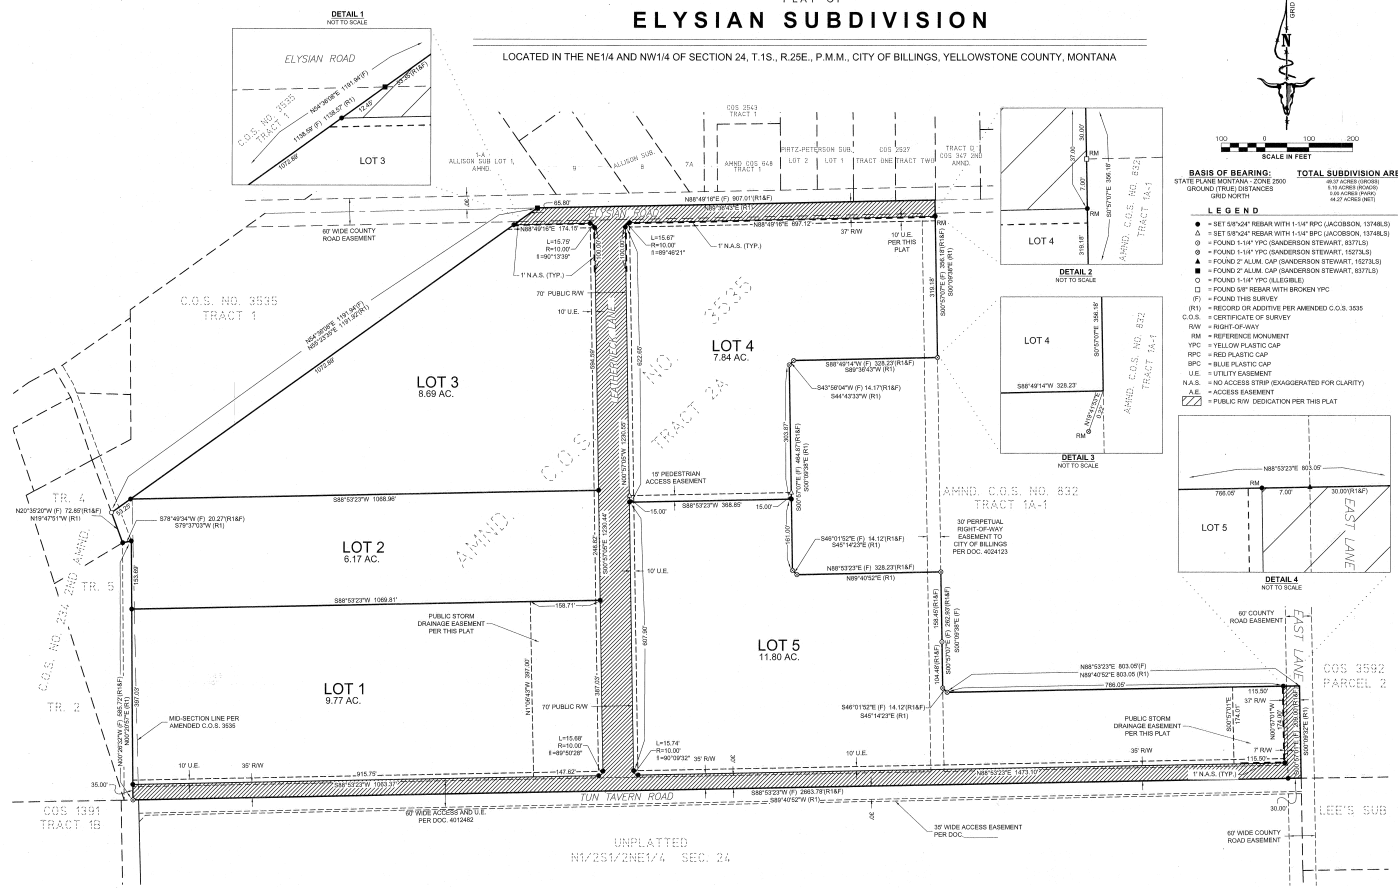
PLAT OF
ELYSIAN SUBDIVISION

LOCATED IN THE NE1/4 AND NW1/4 OF SECTION 24, T.1S., R.25E., P.M.M., CITY OF BILLINGS, YELLOWSTONE COUNTY, MONTANA

DETAIL 1
NOT TO SCALE

ELYSIAN ROAD
C.O.S. NO. 3535 TRACT 1
N04°36'06"E 1191.94'(F)
1138.69' (F) 1138.57' (R1)
53.25'
LOT 3
1072.88'

GRID
N

100 0 100 200
SCALE IN FEET

BASIS OF BEARING:
STATE PLANE MONTANA - ZONE 2500
GROUND (TRUE) DISTANCES
GRID NORTH

TOTAL SUBDIVISION AREA
49.37 ACRES (GROSS)
5.10 ACRES (ROADS)
0.00 ACRES (PARK)
44.27 ACRES (NET)

LEGEND
● = SET 5/8"x24" REBAR WITH 1-1/4" RPC (JACOBSON, 13748LS)
△ = SET 5/8"x24" REBAR WITH 1-1/4" BPC (JACOBSON, 13748LS)
◎ = FOUND 1-1/4" YPC (SANDERSON STEWART, 8377LS)
⊙ = FOUND 1-1/4" YPC (SANDERSON STEWART, 15273LS)
▲ = FOUND 2" ALUM. CAP (SANDERSON STEWART, 15273LS)
■ = FOUND 2" ALUM. CAP (SANDERSON STEWART, 8377LS)
○ = FOUND 1-1/4" YPC (ILLEGIBLE)
□ = FOUND 5/8" REBAR WITH BROKEN YPC
(F) = FOUND THIS SURVEY
(R1) = RECORD OR ADDITIVE PER AMENDED C.O.S. 3535
C.O.S. = CERTIFICATE OF SURVEY
R/W = RIGHT-OF-WAY
RM = REFERENCE MONUMENT
YPC = YELLOW PLASTIC CAP
RPC = RED PLASTIC CAP
BPC = BLUE PLASTIC CAP
U.E. = UTILITY EASEMENT
N.A.S. = NO ACCESS STRIP (EXAGGERATED FOR CLARITY)
A.E. = ACCESS EASEMENT
= PUBLIC R/W DEDICATION PER THIS PLAT

DETAIL 2
NOT TO SCALE
30.00'
37.00'
7.00'
RM
S0°57'0"E 356.18'
LOT 4
318.18'
AMND. C.O.S. NO. 832 TRACT 1A-1

DETAIL 3
NOT TO SCALE
LOT 4
S0°57'0"E 356.18'
S88°49'14"W 328.23'
AMND. C.O.S. NO. 832 TRACT 1A-1
N19°43'E 0.92'
RM

DETAIL 4
NOT TO SCALE
N88°53'23"E 803.05'
766.05'
7.00'
30.00'(R1&F)
LOT 5
EAST LANE

COS 3543 TRACT 1
1-A ALLISON SUB LOT 1, AMND.
9
ALLISON SUB
8
7A
AMND COS 648 TRACT 1
PIRTZ-PETERSON SUB
LOT 2
LOT 1
COS 2537
TRACT ONE
TRACT TWO
TRACT D COS 347 2ND AMND.

65.80'
N88°49'16"E (F) 907.01'(R1&F)
ELYSIAN ROAD
N88°49'16"E 174.15'
N88°49'16"E 697.12'
37' R/W
10' U.E. PER THIS PLAT
RM
30'
60' WIDE COUNTY ROAD EASEMENT
L=15.75'
R=10.00'
Δ=90°13'39"
L=15.67'
R=10.00'
Δ=89°46'21"
1' N.A.S. (TYP.)
1' N.A.S. (TYP.)
70' PUBLIC R/W
10' U.E.
C.O.S. NO. 3535 TRACT 1
N04°36'06"E 1191.94'(F)
N05°35'26"E 1191.93'(R1)
1072.88'
LOT 3
8.69 AC.
LOT 4
7.84 AC.
C.O.S. NO. 3535 TRACT 2A
AMND.
EATHERTON LANE
622.65'
S00°57'06"E (F) 356.18'(R1&F)
318.18'
S88°49'14"W (F) 328.23'(R1&F)
S89°36'43"W (R1)
S43°58'04"W (F) 14.17(R1&F)
S44°43'33"W (R1)
S00°57'06"E (F) 464.87'(R1&F)
S00°09'38"E (R1)
303.87'
15' PEDESTRIAN ACCESS EASEMENT
15.00'
S88°53'23"W 368.85'
15.00'
161.00'
S46°01'52"E (F) 14.12'(R1&F)
S45°14'23"E (R1)
N88°53'23"E (F) 328.23'(R1&F)
N89°40'52"E (R1)
AMND. C.O.S. NO. 832 TRACT 1A-1
30' PERPETUAL RIGHT-OF-WAY EASEMENT TO CITY OF BILLINGS PER DOC. 4024123
TR. 4
N20°35'20"W (F) 72.86'(R1&F)
N19°47'51"W (R1)
50.25'
S88°53'23"W 1068.96'
S78°49'34"W (F) 20.27(R1&F)
S79°37'03"W (R1)
LOT 2
6.17 AC.
C.O.S. NO. 234 2ND AMND.
TR. 5
153.69'
246.52'
1230.55'
1339.44'
N00°57'06"W
10' U.E.
S88°53'23"W 1069.81'
158.71'
PUBLIC STORM DRAINAGE EASEMENT PER THIS PLAT
LOT 5
11.80 AC.
158.45'(R1&F)
262.80'(R1&F)
S00°09'38"E (R1)
S00°57'06"E (F)
104.49'(R1&F)
N88°53'23"E 803.05'(F)
N89°40'52"E 803.05 (R1)
766.05'
S46°01'52"E (F) 14.12'(R1&F)
S45°14'23"E (R1)
60' COUNTY ROAD EASEMENT
EAST LANE
COS 3592 PARCEL 2
115.50'
37' R/W
S00°57'0"E 174.01'
PUBLIC STORM DRAINAGE EASEMENT PER THIS PLAT
7' R/W
115.50'
1' N.A.S. (TYP.)
LOT 1
9.77 AC.
TR. 2
C.O.S. NO. 234 2ND AMND.
N00°26'52"W (F) 585.72'(R1&F)
N00°20'57"E (R1)
397.03'
MID-SECTION LINE PER AMENDED C.O.S. 3535
N1°0'43"W 397.00'
397.03'
70' PUBLIC R/W
607.90'
L=15.68'
R=10.00'
Δ=89°50'28"
L=15.74'
R=10.00'
Δ=90°09'32"
35' R/W
10' U.E.
35' R/W
35' R/W
10' U.E.
35.00'
915.75'
147.62'
N88°53'23"E 1473.10'
S88°53'23"W 1063.31'
TUN TAVERN ROAD
S88°53'23"W (F) 2663.78'(R1&F)
S89°40'52"W (R1)
30'
COS 1391 TRACT 1B
60' WIDE ACCESS AND U.E. PER DOC. 4012482
35' WIDE ACCESS EASEMENT PER DOC.
30'
30.00'
LEE'S SUB
60' WIDE COUNTY ROAD EASEMENT
UNPLATTED
N1/2S1/2NE1/4 SEC. 24